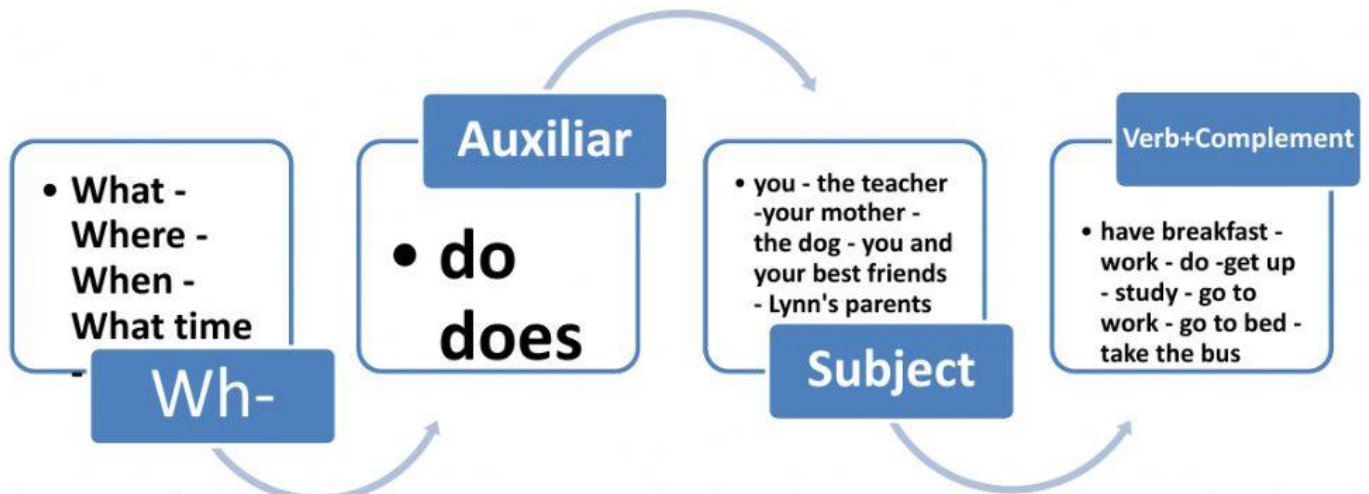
- What - Where - When - What time -

Wh-

Auxiliar

- do does

- you - the teacher -your mother - the dog - you and your best friends - Lynn's parents

Subject

Verb+Complement

- have breakfast - work - do -get up - study - go to work - go to bed - take the bus